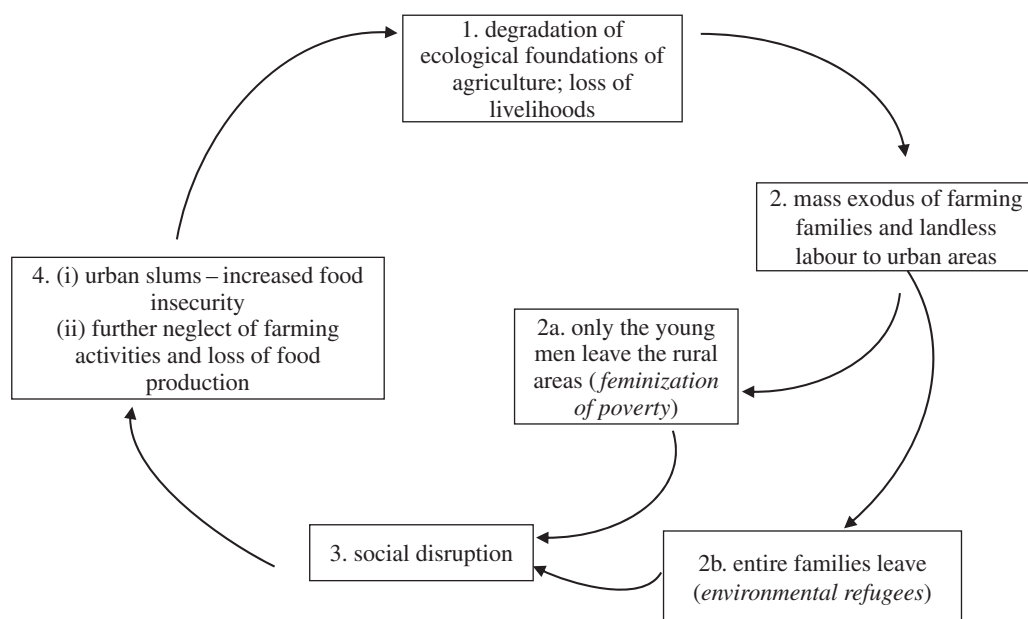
1. degradation of ecological foundations of agriculture; loss of livelihoods

2. mass exodus of farming families and landless labour to urban areas

2a. only the young men leave the rural areas (*feminization of poverty*)

2b. entire families leave (*environmental refugees*)

3. social disruption

4. (i) urban slums – increased food insecurity
(ii) further neglect of farming activities and loss of food production